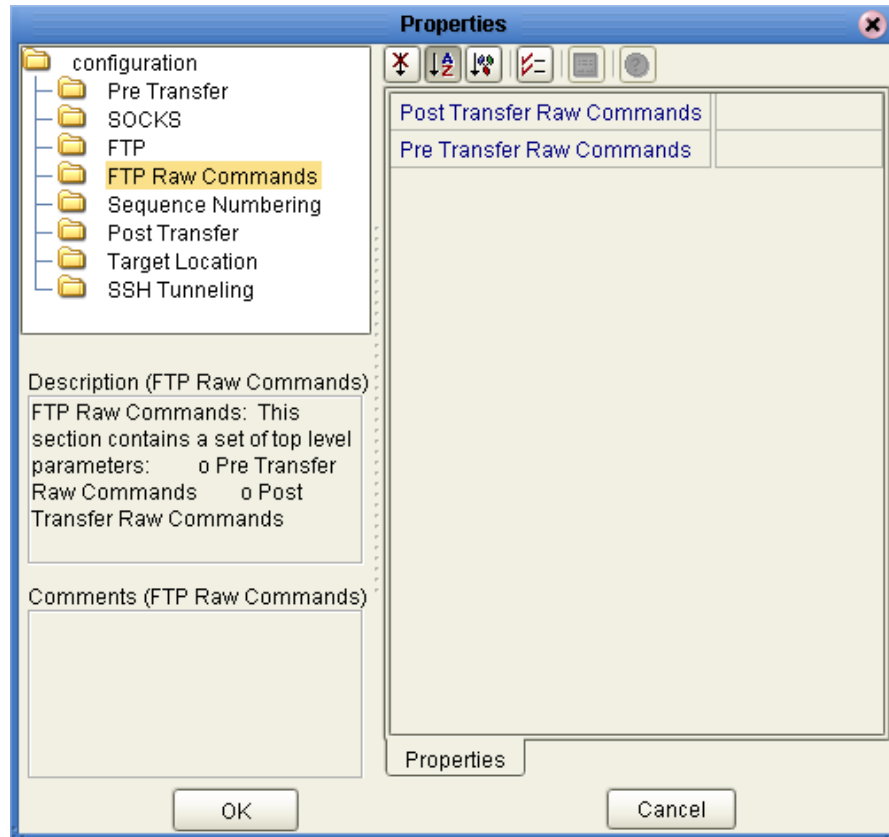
Properties

configuration
Pre Transfer
SOCKS
FTP
FTP Raw Commands
Sequence Numbering
Post Transfer
Target Location
SSH Tunneling

Description (FTP Raw Commands)
FTP Raw Commands: This section contains a set of top level parameters: o Pre Transfer Raw Commands o Post Transfer Raw Commands

Comments (FTP Raw Commands)

| Post Transfer Raw Commands | |
|---|---|
| Pre Transfer Raw Commands | |

Properties

OK

Cancel